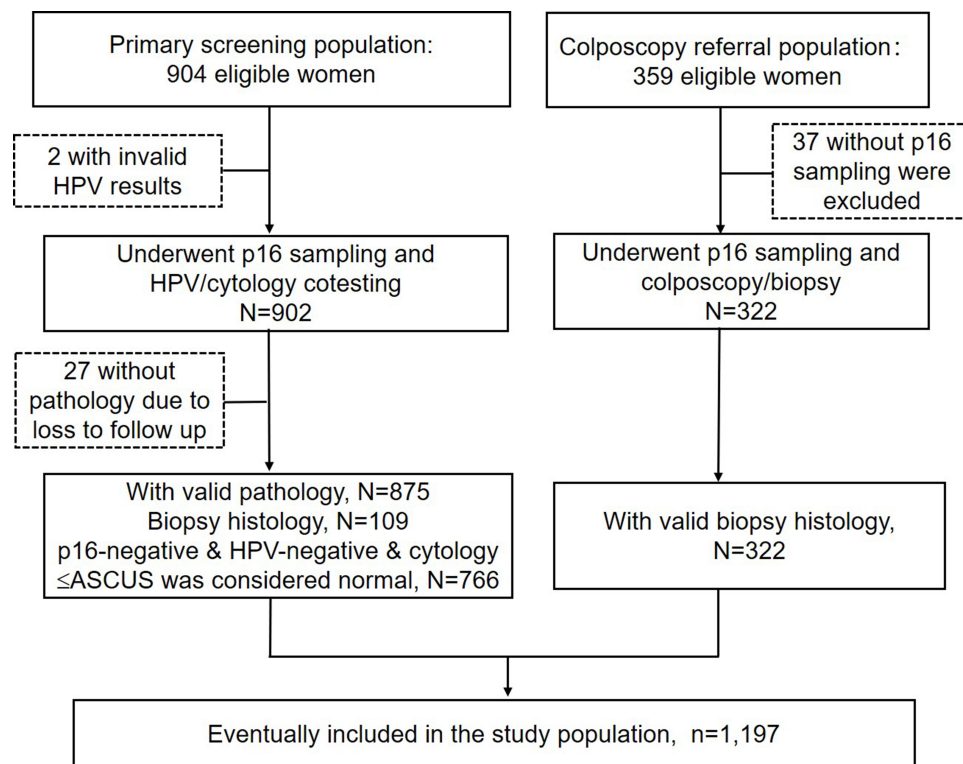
Primary screening population: 904 eligible women

Colposcopy referral population: 359 eligible women

2 with invalid HPV results

37 without p16 sampling were excluded

Underwent p16 sampling and HPV/cytology cotesting N=902

Underwent p16 sampling and colposcopy/biopsy N=322

27 without pathology due to loss to follow up

With valid pathology, N=875
Biopsy histology, N=109
p16-negative & HPV-negative & cytology ≤ASCUS was considered normal, N=766

With valid biopsy histology, N=322

Eventually included in the study population, n=1,197